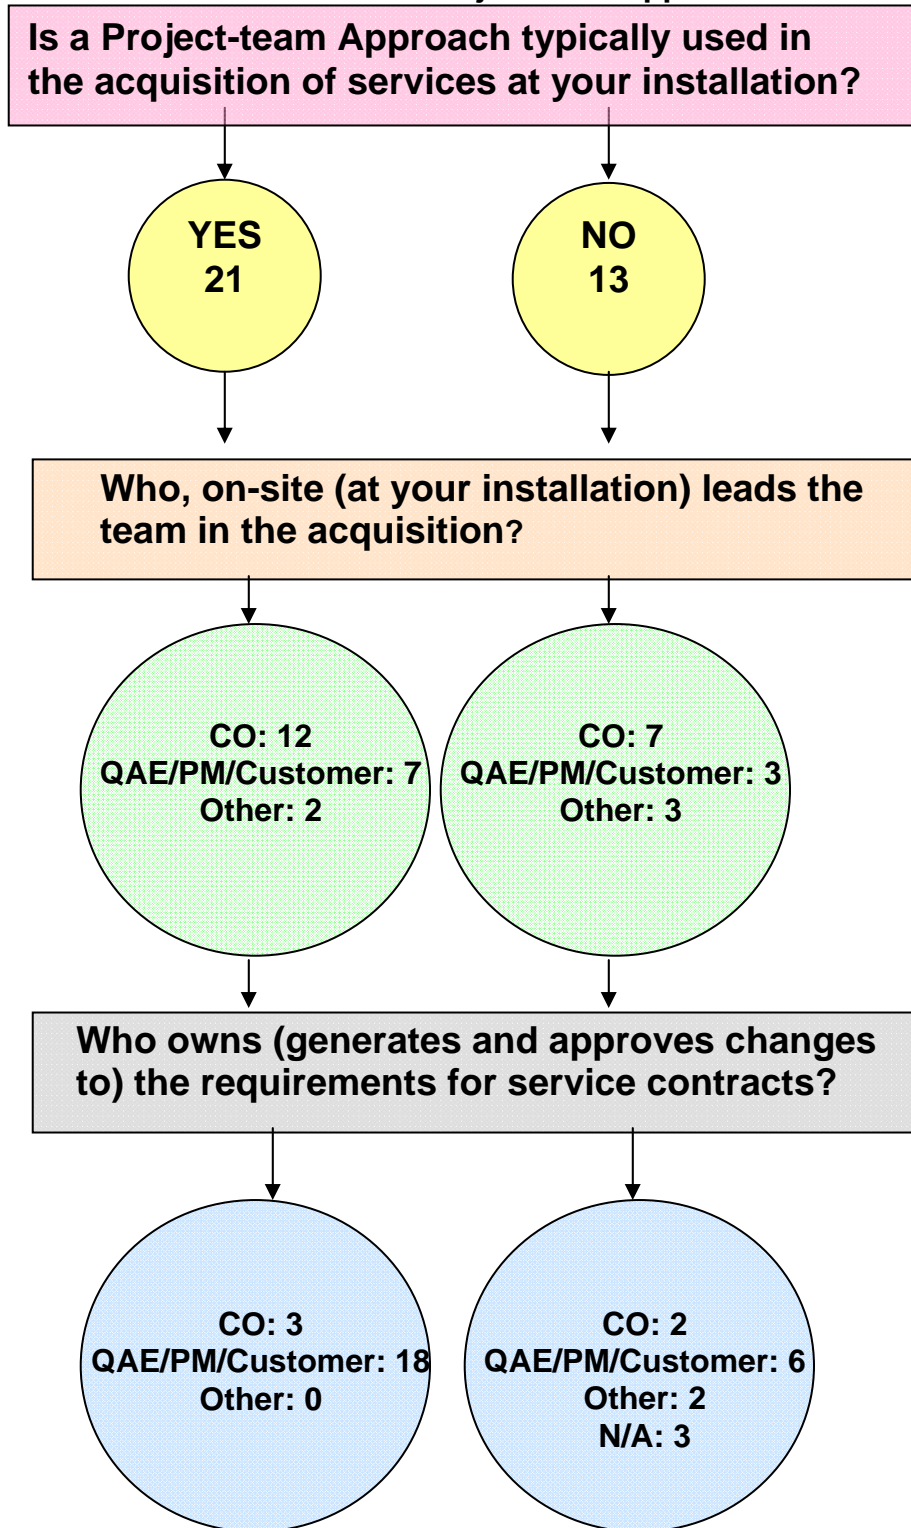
Is a Project-team Approach typically used in the acquisition of services at your installation?

YES
21

NO
13

Who, on-site (at your installation) leads the team in the acquisition?

CO: 12
QAE/PM/Customer: 7
Other: 2

CO: 7
QAE/PM/Customer: 3
Other: 3

Who owns (generates and approves changes to) the requirements for service contracts?

CO: 3
QAE/PM/Customer: 18
Other: 0

CO: 2
QAE/PM/Customer: 6
Other: 2
N/A: 3